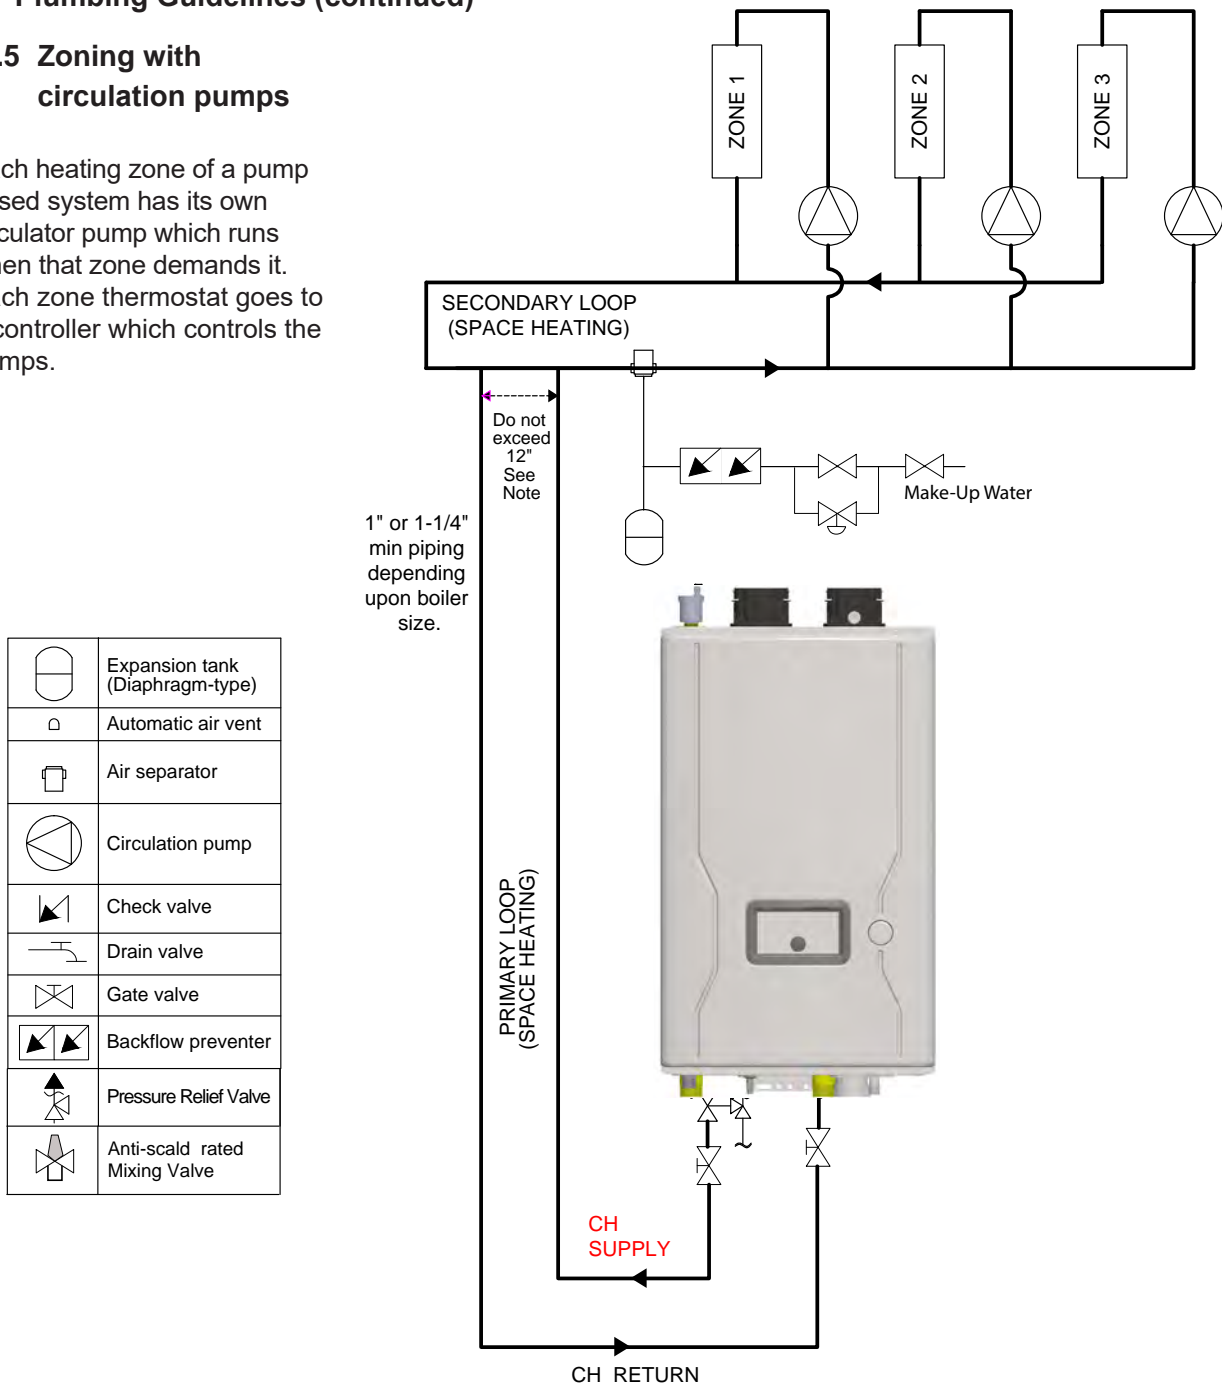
Plumbing Guidelines (continued)

.5 Zoning with circulation pumps

ch heating zone of a pump sed system has its own culator pump which runs hen that zone demands it. ch zone thermostat goes to controller which controls the mps.

ZONE 1

ZONE 2

ZONE 3

SECONDARY LOOP
(SPACE HEATING)

Do not exceed 12" See Note

Make-Up Water

1" or 1-1/4" min piping depending upon boiler size.

PRIMARY LOOP
(SPACE HEATING)

| | |
|---|---|
| | Expansion tank (Diaphragm-type) |
| | Automatic air vent |
| | Air separator |
| | Circulation pump |
| | Check valve |
| | Drain valve |
| | Gate valve |
| | Backflow preventer |
| | Pressure Relief Valve |
| | Anti-scald rated Mixing Valve |

CH
SUPPLY

CH RETURN